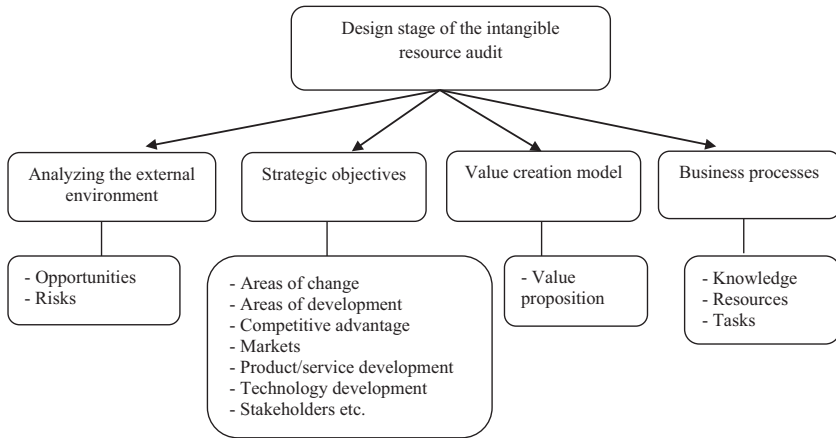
Design stage of the intangible resource audit

Analyzing the external environment

- Opportunities
- Risks

Strategic objectives

- Areas of change
- Areas of development
- Competitive advantage
- Markets
- Product/service development
- Technology development
- Stakeholders etc.

Value creation model

- Value proposition

Business processes

- Knowledge
- Resources
- Tasks